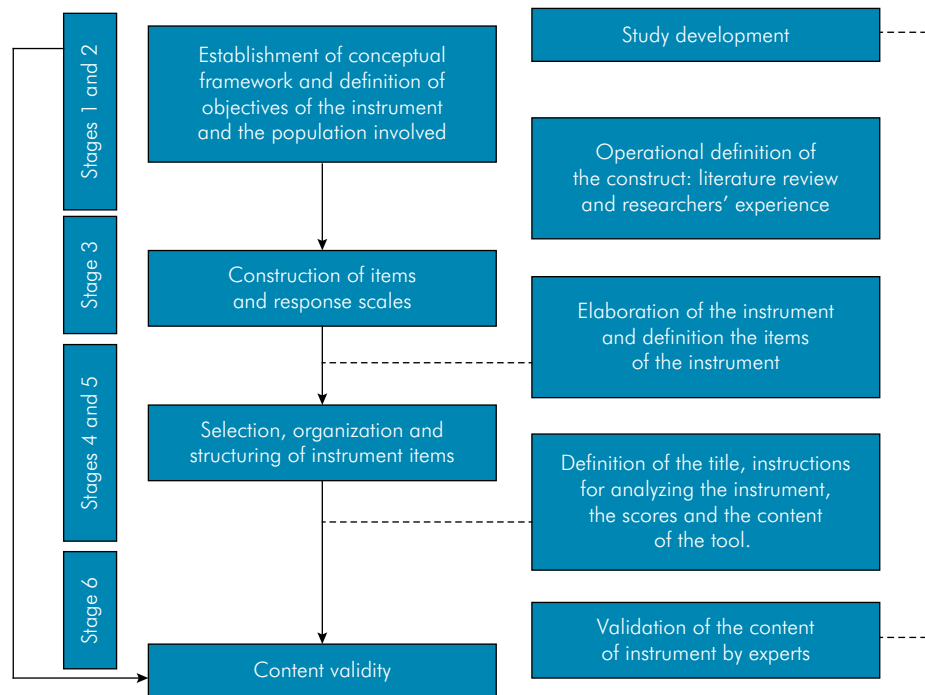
Stages 1 and 2

Establishment of conceptual framework and definition of objectives of the instrument and the population involved

Study development

Operational definition of the construct: literature review and researchers' experience

Stage 3

Construction of items and response scales

Elaboration of the instrument and definition the items of the instrument

Stages 4 and 5

Selection, organization and structuring of instrument items

Definition of the title, instructions for analyzing the instrument, the scores and the content of the tool.

Stage 6

Validation of the content of instrument by experts

Content validity